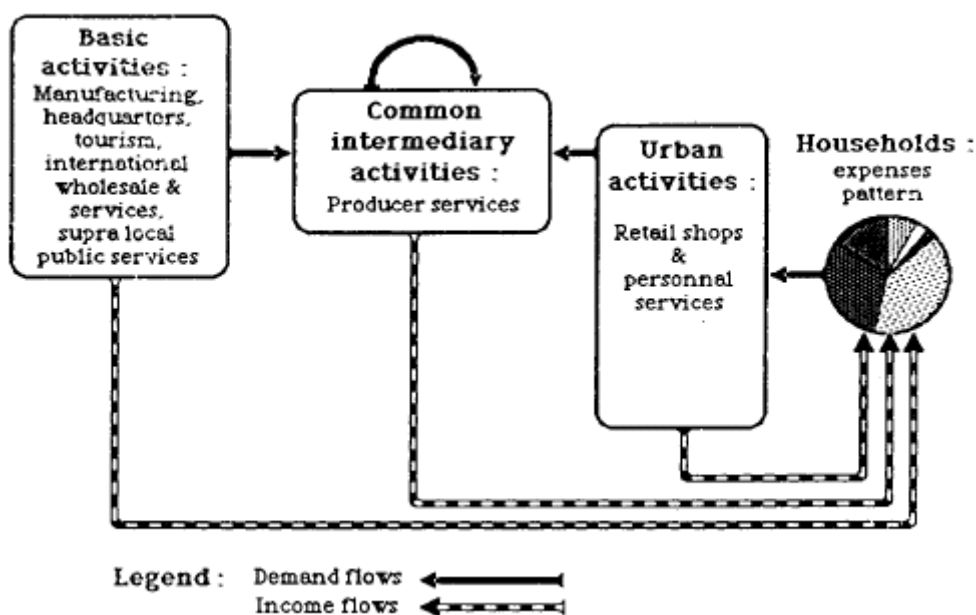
Basic activities : Manufacturing, headquarters, tourism, international wholesale & services, supra local public services

Common intermediary activities : Producer services

Urban activities : Retail shops & personnal services

Households : expenses pattern

Legend : Demand flows
Income flows